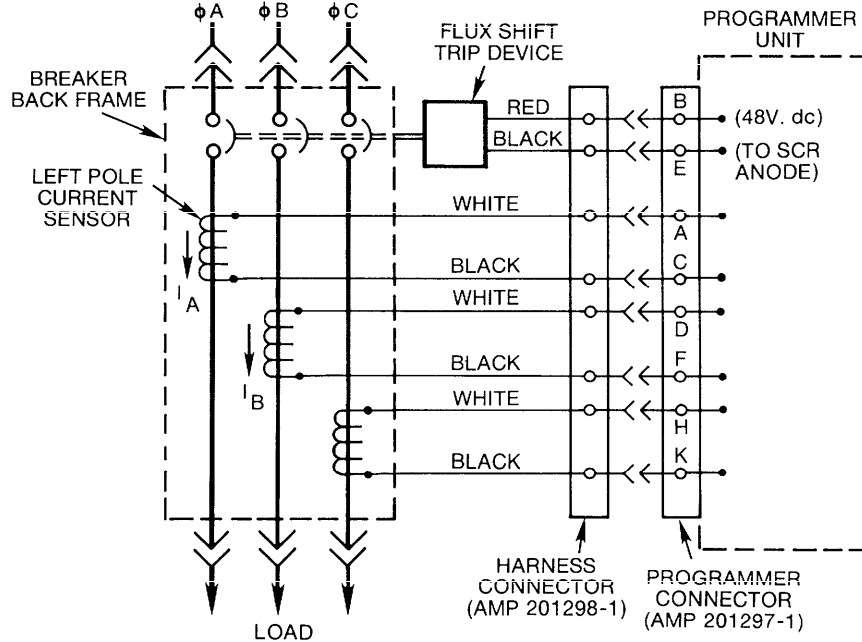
φA φB φC

FLUX SHIFT TRIP DEVICE

PROGRAMMER UNIT

BREAKER BACK FRAME

LEFT POLE CURRENT SENSOR

RED

BLACK

B

(48V. dc)

E

(TO SCR ANODE)

WHITE

A

BLACK

C

$I_A$

WHITE

D

BLACK

F

$I_B$

WHITE

H

BLACK

K

HARNESS CONNECTOR (AMP 201298-1)

PROGRAMMER CONNECTOR (AMP 201297-1)

LOAD